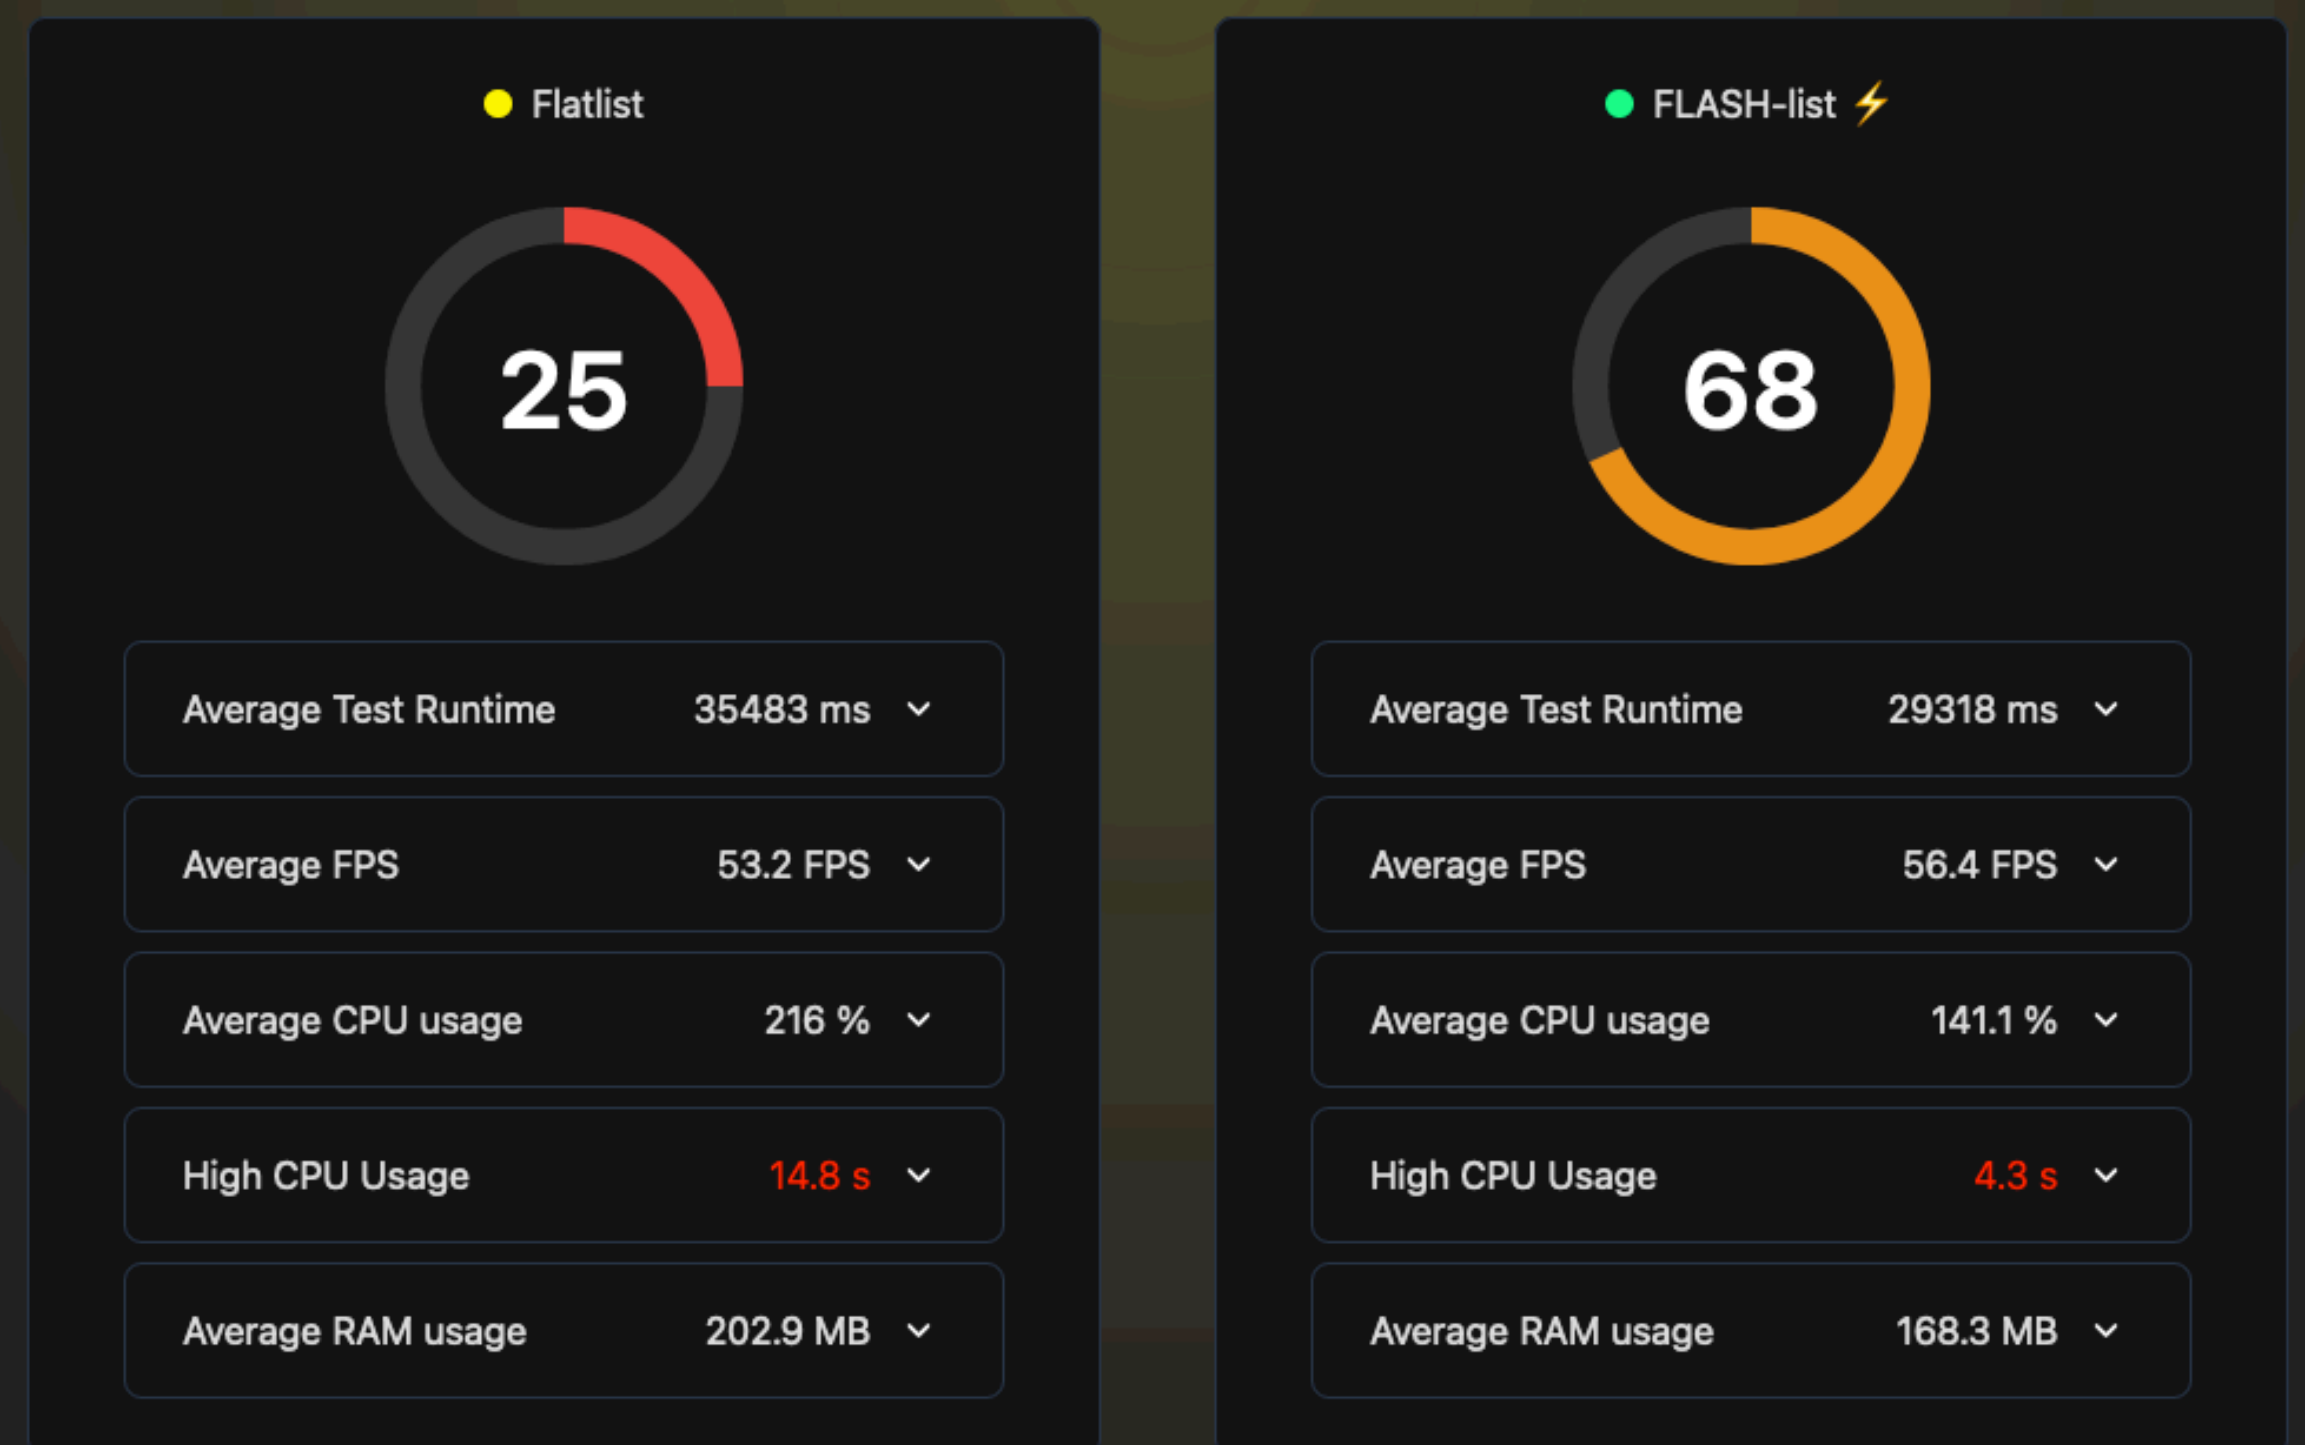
Flatlist

25

Average Test Runtime 35483 ms

Average FPS 53.2 FPS

Average CPU usage 216 %

High CPU Usage 14.8 s

Average RAM usage 202.9 MB

FLASH-list ⚡

68

Average Test Runtime 29318 ms

Average FPS 56.4 FPS

Average CPU usage 141.1 %

High CPU Usage 4.3 s

Average RAM usage 168.3 MB